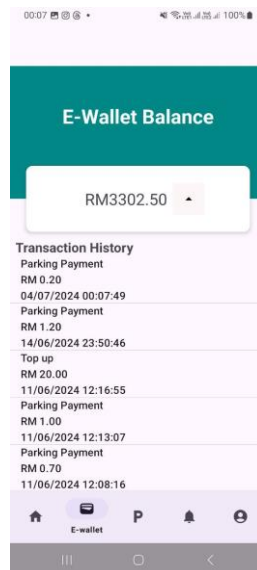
00:07 100%

E-Wallet Balance

RM3302.50

Transaction History
Parking Payment
RM 0.20
04/07/2024 00:07:49
Parking Payment
RM 1.20
14/06/2024 23:50:46
Top up
RM 20.00
11/06/2024 12:16:55
Parking Payment
RM 1.00
11/06/2024 12:13:07
Parking Payment
RM 0.70
11/06/2024 12:08:16

E-wallet
P